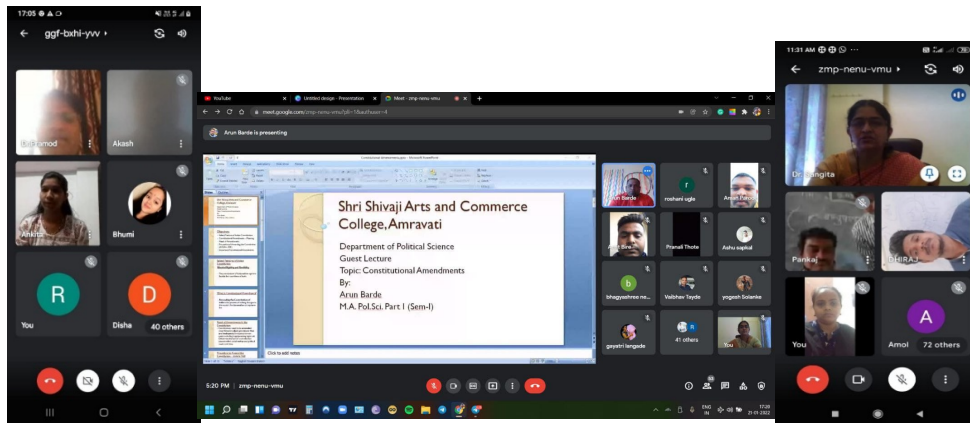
17:05

ggf-bxhi-yvv

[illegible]mod

Akash

Ankita

Bhumi

R

You

D

Disha

40 others

YouTube

Untitled design - Presentation

Meet - zmp-nenu-vmu

meet.google.com/zmp-nenu-vmu

Arun Barde is presenting

Shri Shivaji Arts and Commerce College, Amravati

Department of Political Science
Guest Lecture
Topic: Constitutional Amendments
By:
Arun Barde
M.A. Pol.Sci. Part I (Sem-I)

Click to add notes

Arun Barde

r

roshani ugle

Aman Pawar

Arun Barde

Pranali Thote

Ashu sapkal

b

bhagyashree ne...

Vaibhav Tayde

yogesh Solanke

gayatri langade

41 others

You

5:20 PM | zmp-nenu-vmu

11:31 AM

zmp-nenu-vmu

Dr. Sangita

Pankaj

DHIRAJ

You

A

Amol

72 others